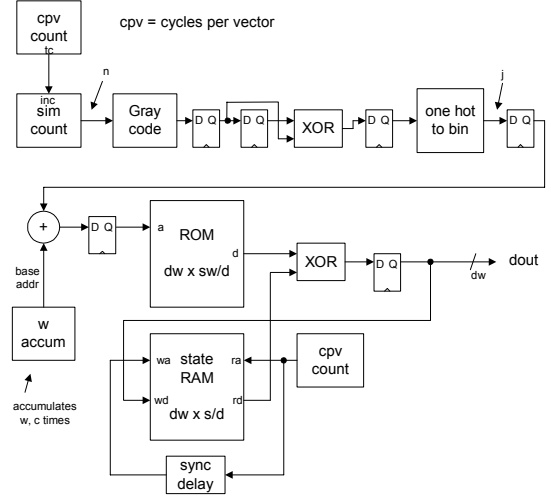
cpv count
tc
cpv = cycles per vector
n
inc
sim count
Gray code
D Q
D Q
XOR
D Q
one hot to bin
j
D Q
+
D Q
a
ROM
d
dw x sw/d
XOR
D Q
dout
dw
base addr
w accum
accumulates w, c times
wa
state RAM
ra
wd
dw x s/d
rd
cpv count
sync delay